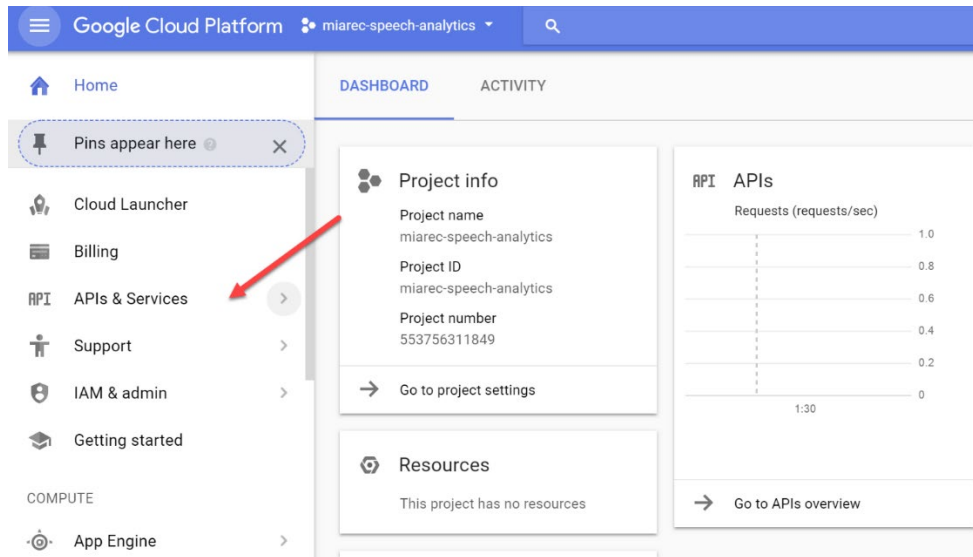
Google Cloud Platform miarec-speech-analytics

Home

Pins appear here

Cloud Launcher

Billing

API APIs & Services

Support

IAM & admin

Getting started

COMPUTE

App Engine

DASHBOARD ACTIVITY

Project info

Project name
miarec-speech-analytics

Project ID
miarec-speech-analytics

Project number
553756311849

Go to project settings

Resources

This project has no resources

API APIs

Requests (requests/sec)

1.0
0.8
0.6
0.4
0.2
0

1:30

Go to APIs overview